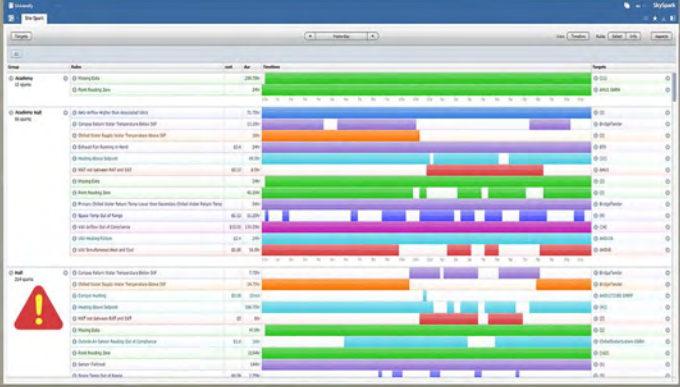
University

SkySpark

Site Spark

Targets

Yesterday

View: Timeline Rules Select Info

Group | Rules | cost | dur | Timelines | Targets

Academy
12 sparks

Missing Data

Point Reading Zero

Academy Hall
36 sparks

AHU Airflow Higher than Associated VAVs

Campus Return Water Temperature Below SSP

Chilled Water Supply Water Temperature Above SSP

Exhaust Fan Running in Hand

Heating Above Setpoint

MAT not between RATT and OAT

Missing Data

Point Reading Zero

Primary Chilled Water Pump Low Flow

Space Temp Out of Range

VAV Airflow Out of Compliance

VAV Heating Failure

VAV Simultaneous Heat and Cool

Hall
214 sparks

Campus Return Water Temperature Below SSP

Chilled Water Supply Water Temperature Above SSP

Damper Hunting

Heating Above Setpoint

MAT not between RATT and OAT

Missing Data

Outside Air Reading Out of Compliance

Point Reading Zero

Sensor Failure